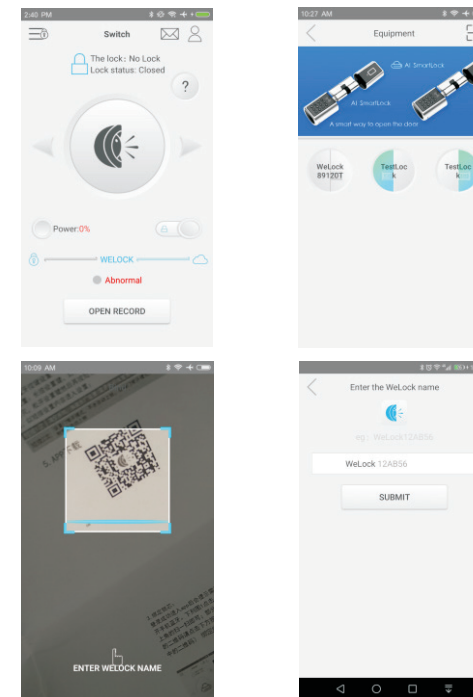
2:40 PM

Switch

The lock : No Lock
Lock status: Closed

?

Power:0%

WELOCK

Abnormal

OPEN RECORD

10:27 AM

Equipment

AI SmartLock

AI SmartLock

A smart way to open the door

WeLock 89120T

TestLoc k

TestLoc k

10:09 AM

ENTER WELOCK NAME

Enter the WeLock name

eg : WeLock12AB56

WeLock 12AB56

SUBMIT